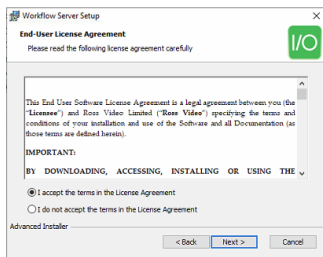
Workflow Server Setup

End-User License Agreement

Please read the following license agreement carefully

I/O

This End User Software License Agreement is a legal agreement between you (the "Licensee") and Ross Video Limited ("Ross Video") specifying the terms and conditions of your installation and use of the Software and all Documentation (as those terms are defined herein).

IMPORTANT:

BY DOWNLOADING, ACCESSING, INSTALLING OR USING THE

I accept the terms in the License Agreement

I do not accept the terms in the License Agreement

Advanced Installer

< Back

Next >

Cancel